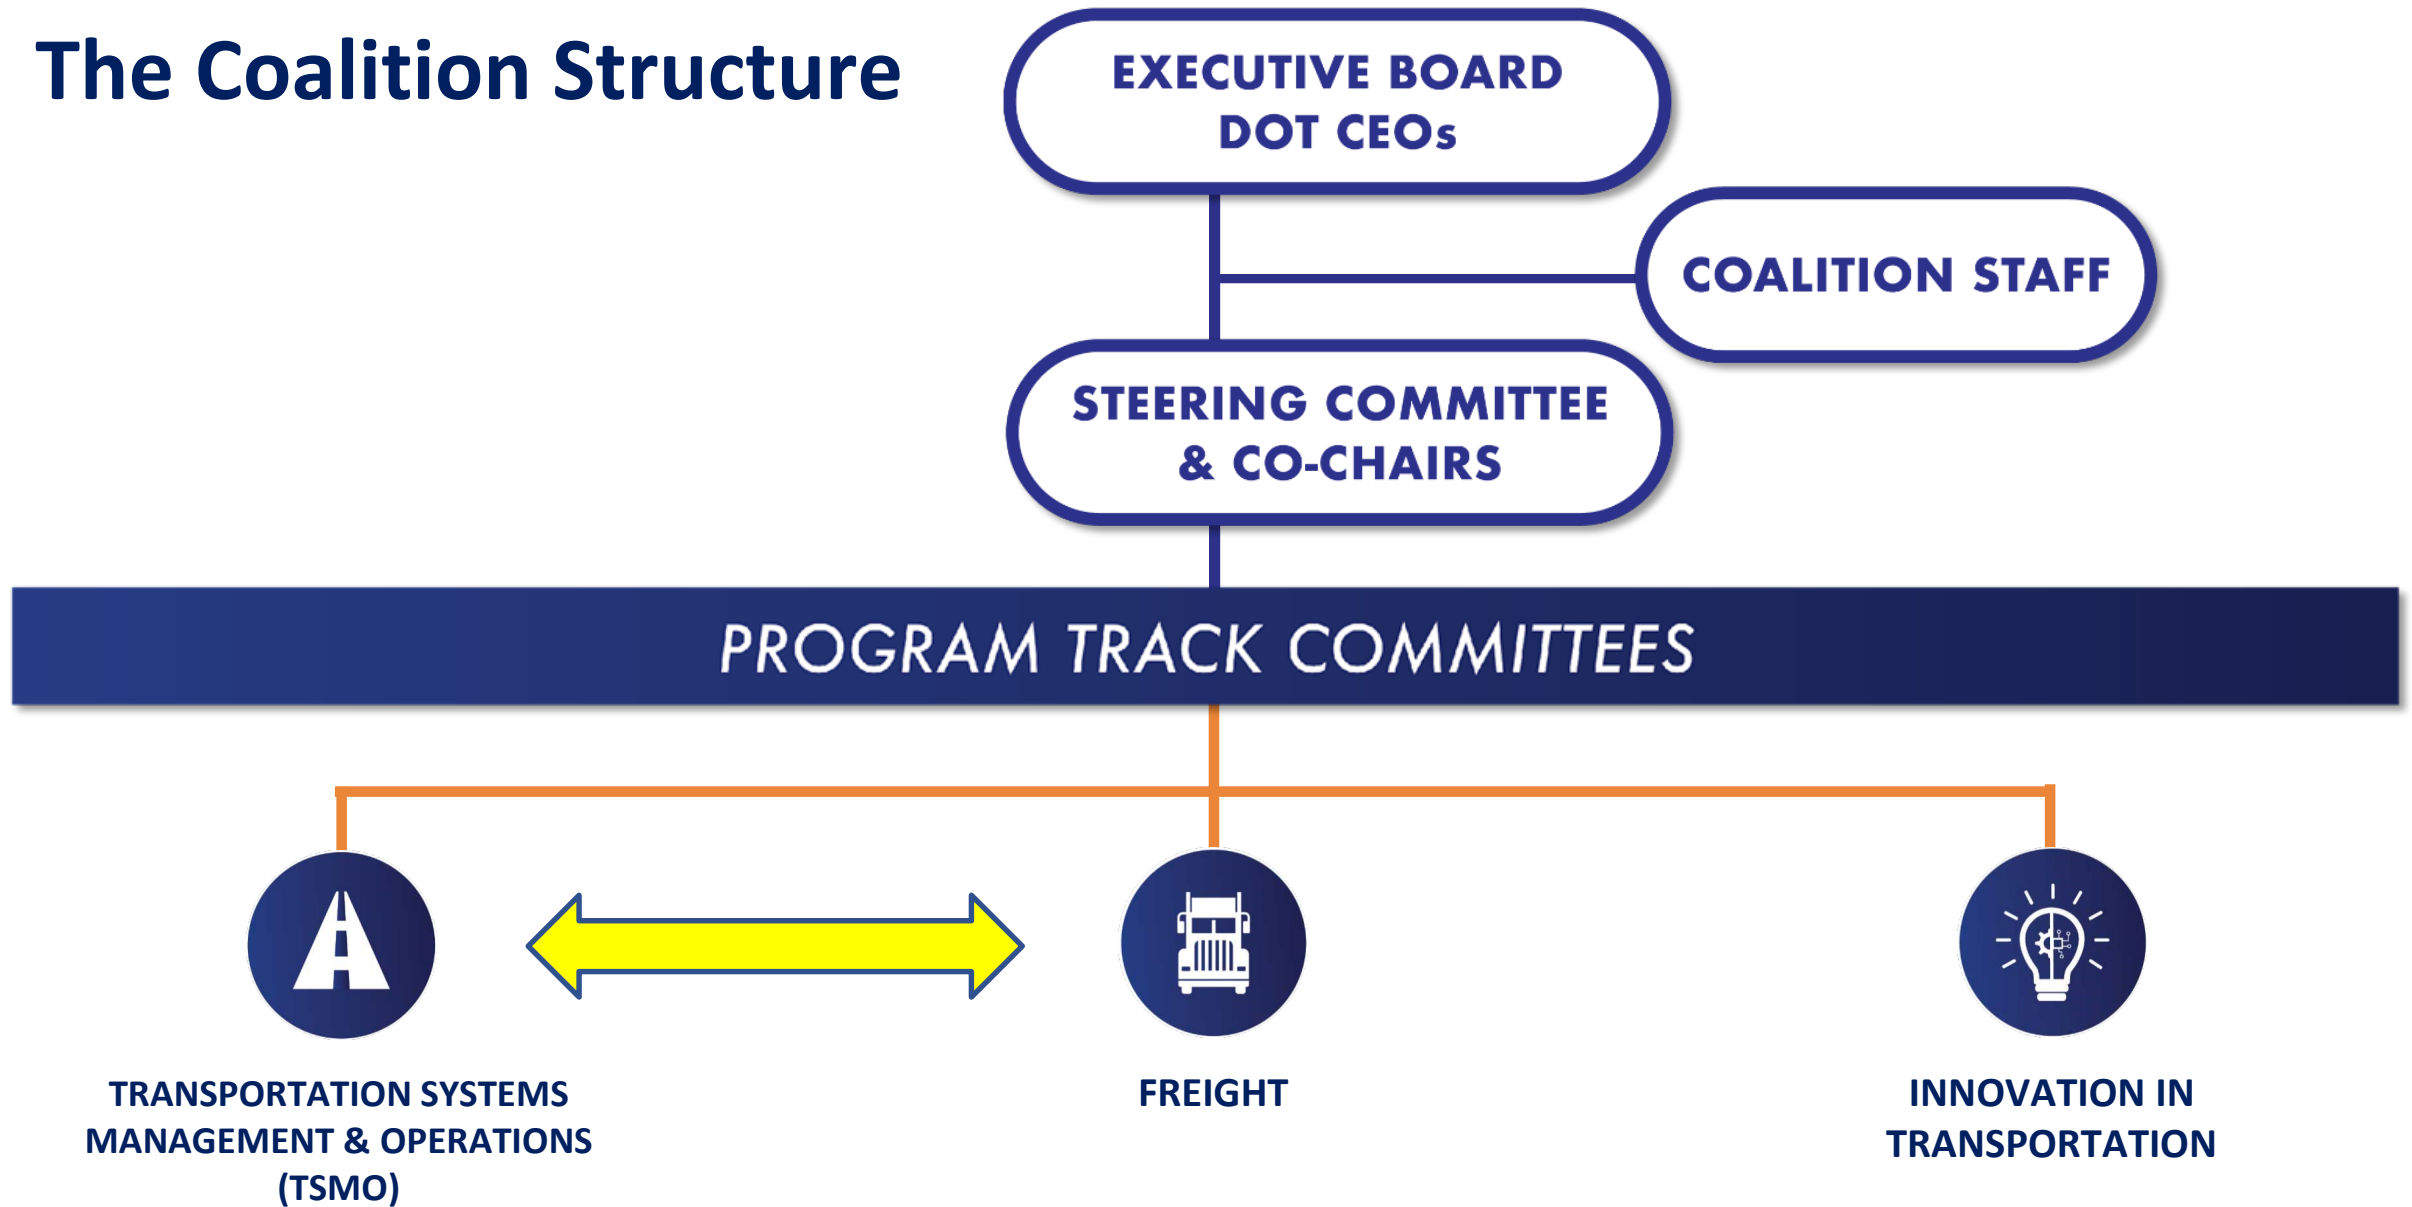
The Coalition Structure

EXECUTIVE BOARD
DOT CEOs

COALITION STAFF

STEERING COMMITTEE
& CO-CHAIRS

PROGRAM TRACK COMMITTEES

TRANSPORTATION SYSTEMS MANAGEMENT & OPERATIONS (TSMO)

FREIGHT

INNOVATION IN TRANSPORTATION